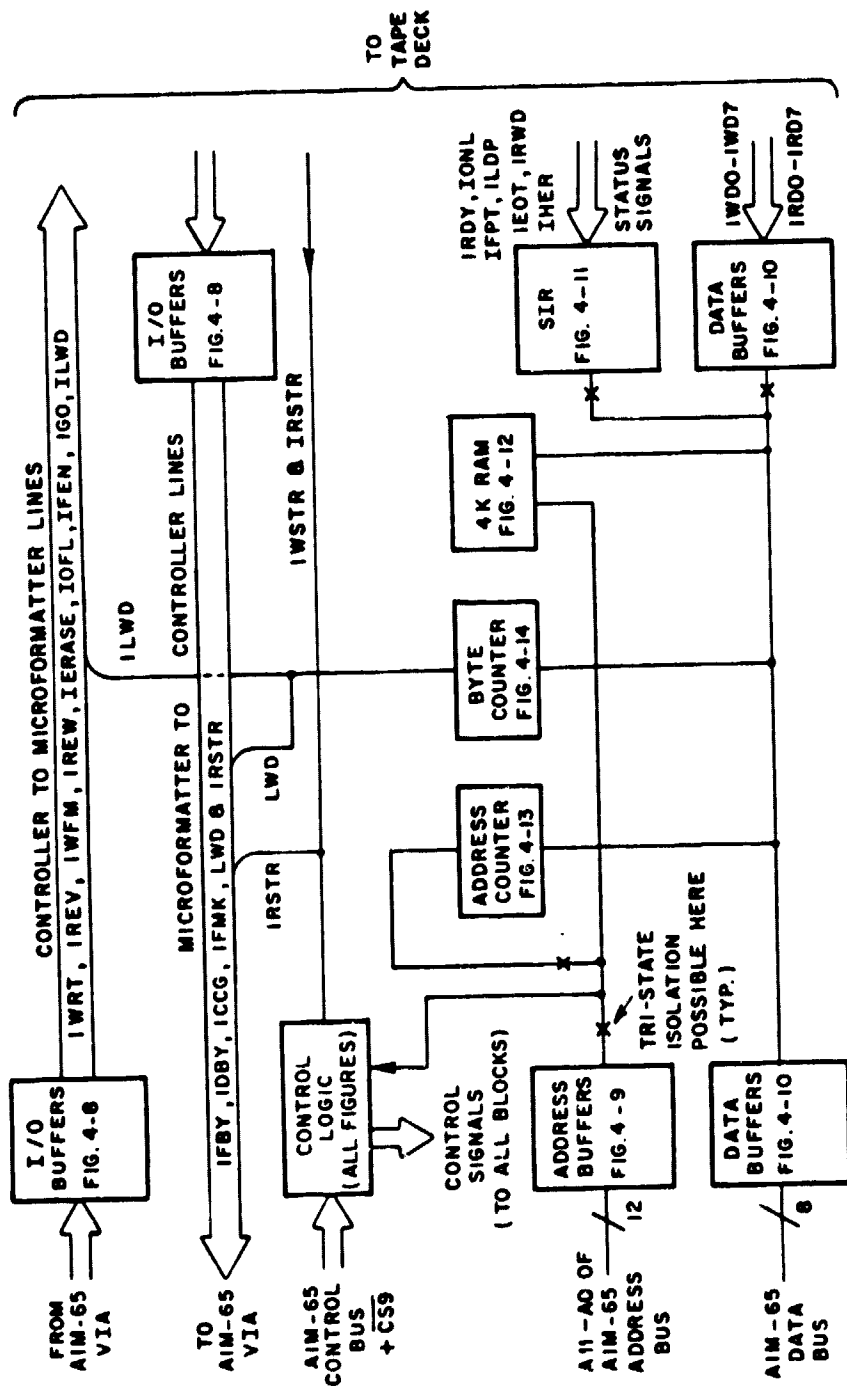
TO TAPE DECK

CONTROLLER TO MICROFORMATTER LINES

IWRT, IREV, IWFM, IREW, IERASE, IOFL, IFEN, IGO, ILWD

FROM AIM-65 VIA

I/O BUFFERS FIG. 4-8

ILWD

MICROFORMATTER TO CONTROLLER LINES

IFBY, IDBY, ICCG, IFMK, LWD & IRSTR

TO AIM-65 VIA

I/O BUFFERS FIG. 4-8

IWSTR & IRSTR

IRSTR

LWD

AIM-65 CONTROL BUS + $\overline{CS9}$

CONTROL LOGIC (ALL FIGURES)

CONTROL SIGNALS (TO ALL BLOCKS)

ADDRESS COUNTER FIG. 4-13

BYTE COUNTER FIG. 4-14

4K RAM FIG. 4-12

SIR FIG. 4-11

IRDY, IONL IFPT, ILDP IEOT, IRWD IHER

STATUS SIGNALS

DATA BUFFERS FIG. 4-10

IWDO-IWD7

IRDO-IRD7

TRI-STATE ISOLATION POSSIBLE HERE (TYP.)

A11-A0 OF AIM-65 ADDRESS BUS

12

ADDRESS BUFFERS FIG. 4-9

AIM-65 DATA BUS

8

DATA BUFFERS FIG. 4-10